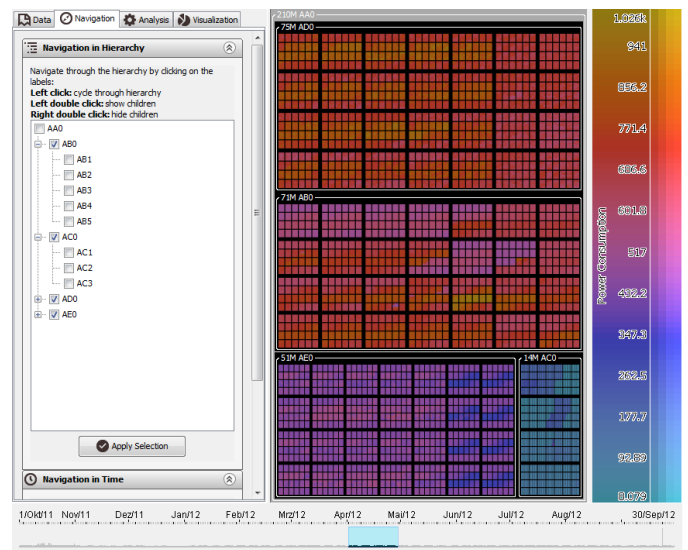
Data Navigation Analysis Visualization

Navigation in Hierarchy

Navigate through the hierarchy by clicking on the labels:
**Left click:** cycle through hierarchy
**Left double click:** show children
**Right double click:** hide children

AA0
AB0
AB1
AB2
AB3
AB4
AB5
AC0
AC1
AC2
AC3
AD0
AE0

Apply Selection

Navigation in Time

210M AA0
75M AD0
71M AB0
51M AE0
14M AC0

1.026k
941
856.2
771.4
686.6
601.8
517
432.2
347.3
262.5
177.7
92.89
8.079

Power Consumption

1/Okt/11 Nov/11 Dez/11 Jan/12 Feb/12 Mrz/12 Apr/12 Mai/12 Jun/12 Jul/12 Aug/12 30/Sep/12